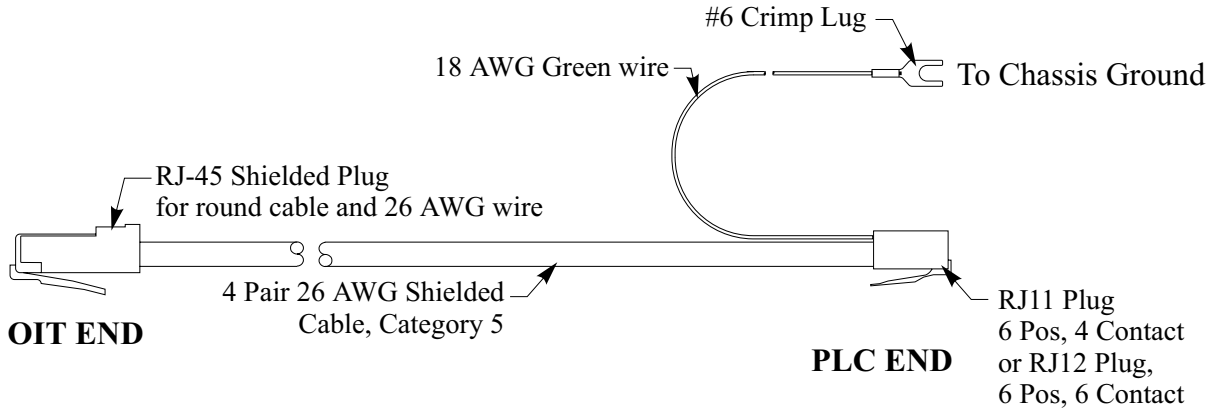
#6 Crimp Lug

18 AWG Green wire

To Chassis Ground

RJ-45 Shielded Plug
for round cable and 26 AWG wire

4 Pair 26 AWG Shielded
Cable, Category 5

OIT END

RJ11 Plug
6 Pos, 4 Contact
or RJ12 Plug,
6 Pos, 6 Contact

PLC END